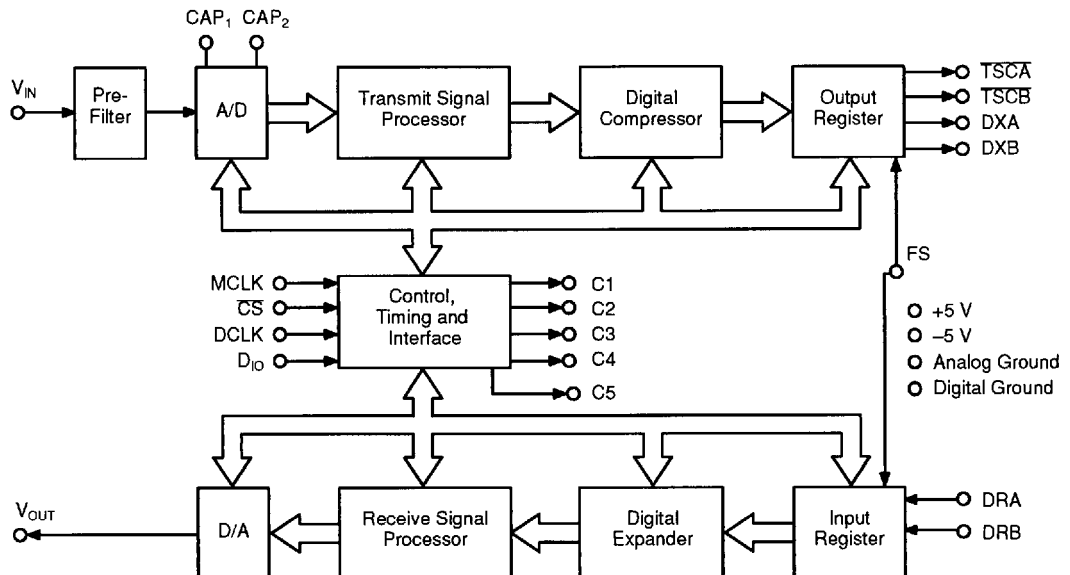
CAP$_1$ CAP$_2$

V$_{IN}$

Pre-Filter

A/D

Transmit Signal Processor

Digital Compressor

Output Register

$\overline{TSCA}$
$\overline{TSCB}$
DXA
DXB

FS

MCLK
$\overline{CS}$
DCLK
D$_{IO}$

Control, Timing and Interface

C1
C2
C3
C4
C5

+5 V
–5 V
Analog Ground
Digital Ground

V$_{OUT}$

D/A

Receive Signal Processor

Digital Expander

Input Register

DRA
DRB